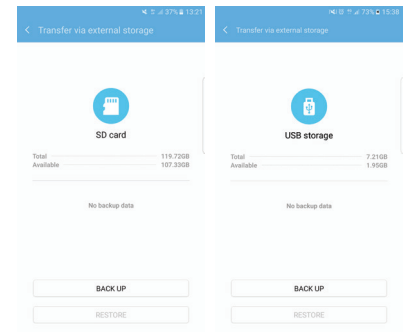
37% 13:21

< Transfer via external storage

SD card

Total 119.72GB
Available 107.33GB

No backup data

BACK UP

RESTORE

73% 15:38

< Transfer via external storage

USB storage

Total 7.21GB
Available 1.95GB

No backup data

BACK UP

RESTORE